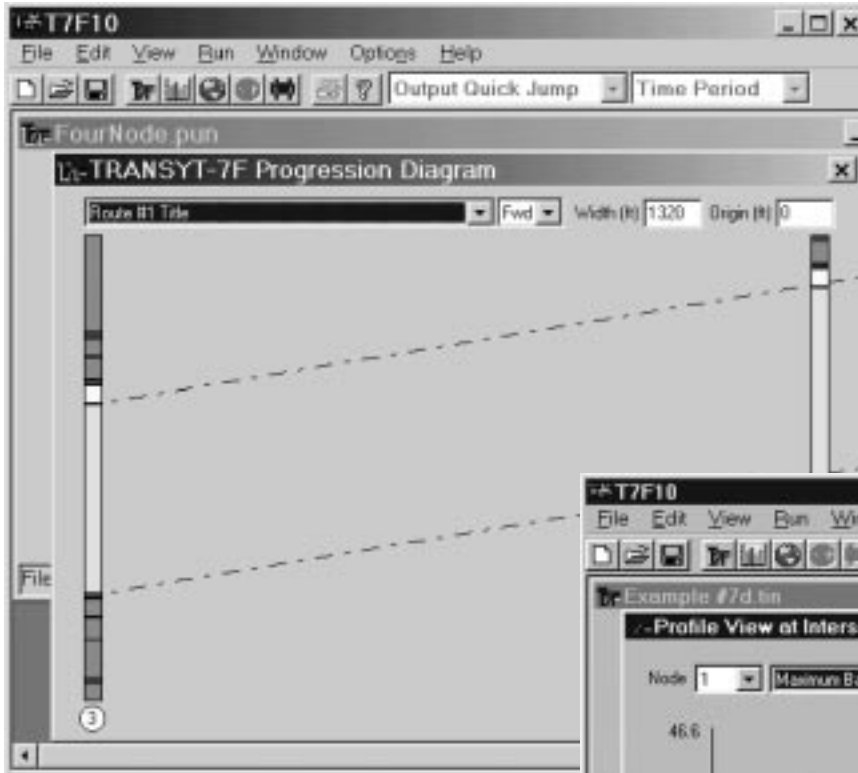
T7F10
File Edit View Run Window Options Help
Output Quick Jump
Time Period
FourNode.pun
TRANSYT-7F Progression Diagram
Route #1 Title
Fwd
Width (ft) 1320
Origin (ft) 0
File
3
T7F10
File Edit View Run Wi
Example #7d.tin
Profile View at Inters
Node 1
Maximum Ba
46.6